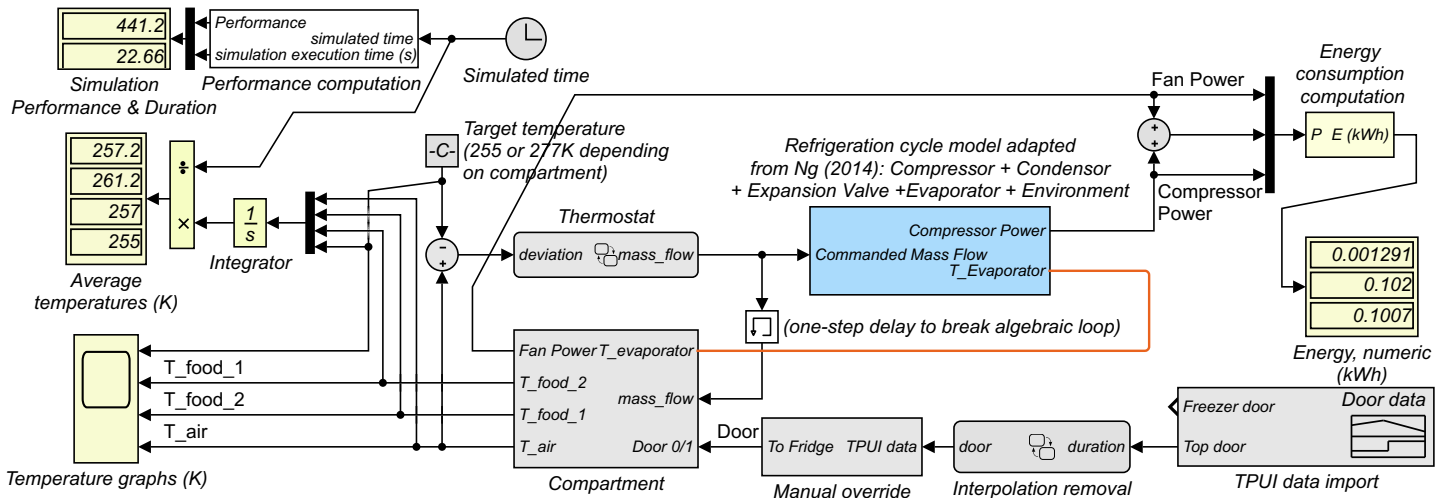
441.2
22.66
Simulation Performance & Duration

Performance
simulated time
simulation execution time (s)
Performance computation

Simulated time

Fan Power

Energy consumption computation

P E (kWh)

257.2
261.2
257
255
Average temperatures (K)

÷
×

$\frac{1}{s}$
Integrator

-C-
Target temperature (255 or 277K depending on compartment)

Refrigeration cycle model adapted from Ng (2014): Compressor + Condensor + Expansion Valve +Evaporator + Environment

Compressor Power

Thermostat
deviation mass_flow

-
+

Compressor Power
Commanded Mass Flow
T_Evaporator

0.001291
0.102
0.1007
Energy, numeric (kWh)

(one-step delay to break algebraic loop)

T_food_1
T_food_2
T_air
Temperature graphs (K)

Fan Power T_evaporator
T_food_2
mass_flow
T_food_1
T_air
Door 0/1
Compartment

Door
To Fridge TPUI data
Manual override

door duration
Interpolation removal

Freezer door
Door data
Top door
TPUI data import